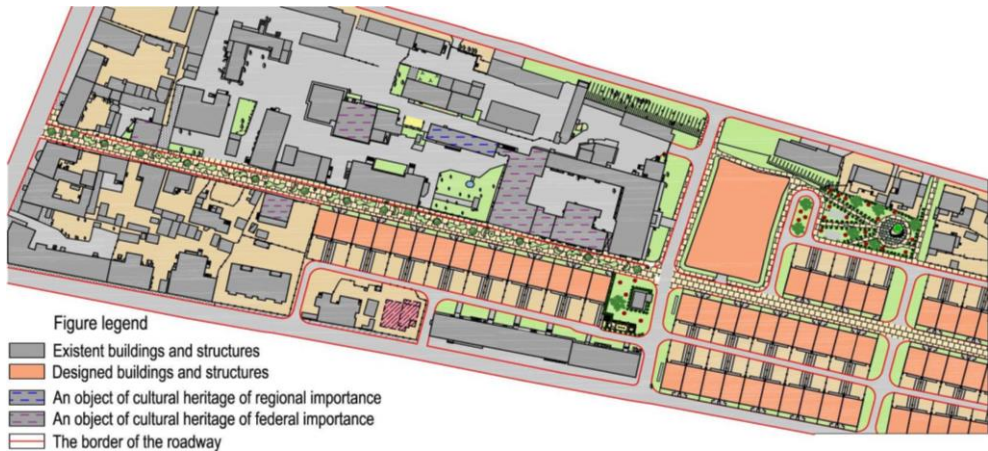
Figure legend
Existent buildings and structures
Designed buildings and structures
An object of cultural heritage of regional importance
An object of cultural heritage of federal importance
The border of the roadway